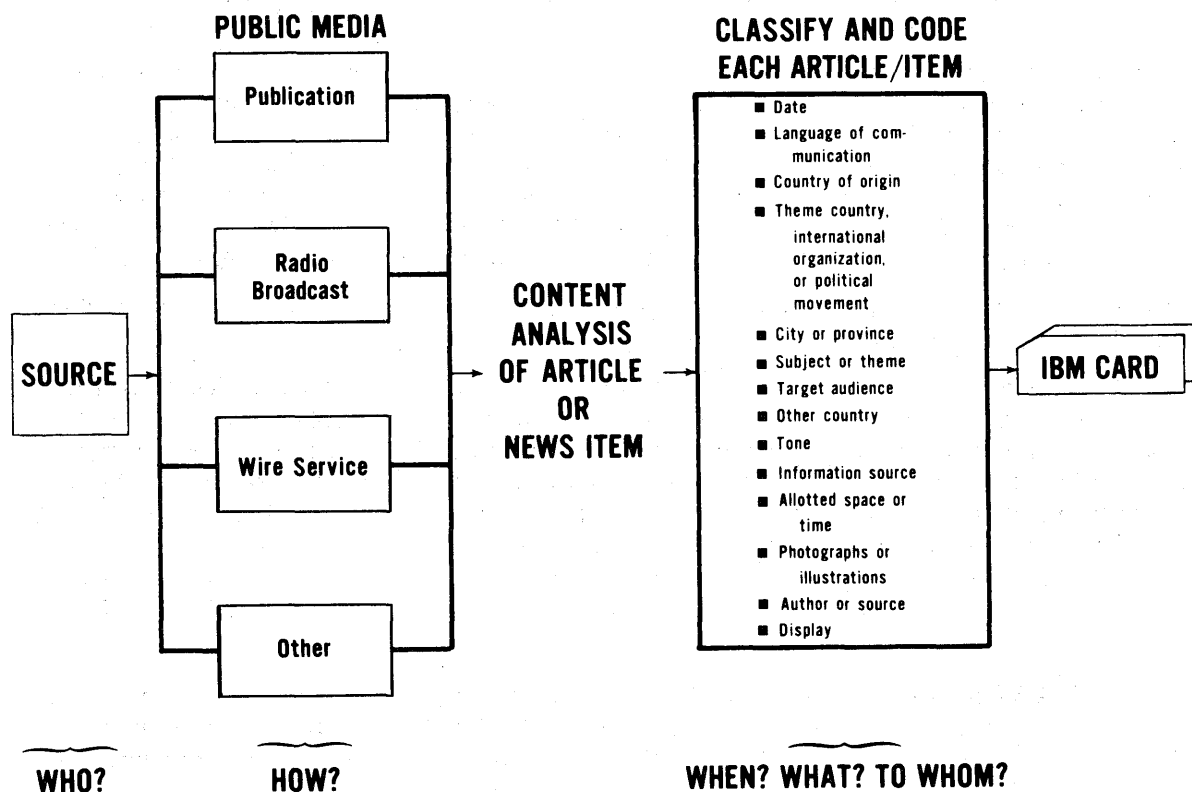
PUBLIC MEDIA

Publication

Radio Broadcast

Wire Service

Other

SOURCE

CONTENT ANALYSIS OF ARTICLE OR NEWS ITEM

CLASSIFY AND CODE EACH ARTICLE/ITEM

■ Date
■ Language of communication
■ Country of origin
■ Theme country, international organization, or political movement
■ City or province
■ Subject or theme
■ Target audience
■ Other country
■ Tone
■ Information source
■ Allotted space or time
■ Photographs or illustrations
■ Author or source
■ Display

IBM CARD

WHO?

HOW?

WHEN? WHAT? TO WHOM?